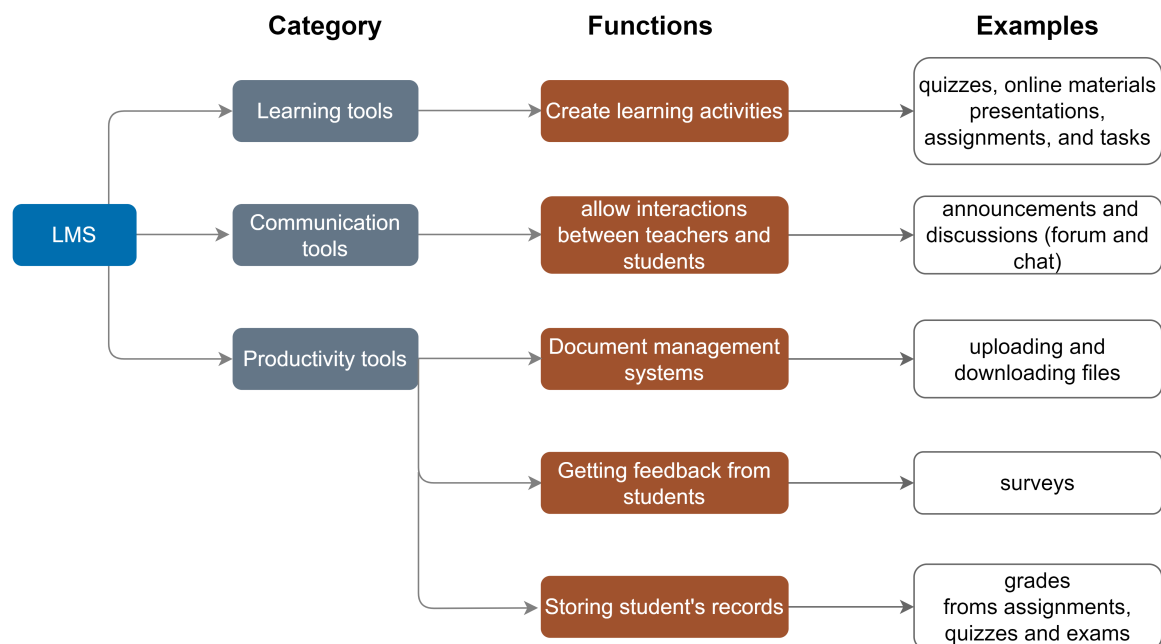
Category

Functions

Examples

LMS

Learning tools

Create learning activities

quizzes, online materials presentations, assignments, and tasks

Communication tools

allow interactions between teachers and students

announcements and discussions (forum and chat)

Productivity tools

Document management systems

uploading and downloading files

Getting feedback from students

surveys

Storing student's records

grades froms assignments, quizzes and exams